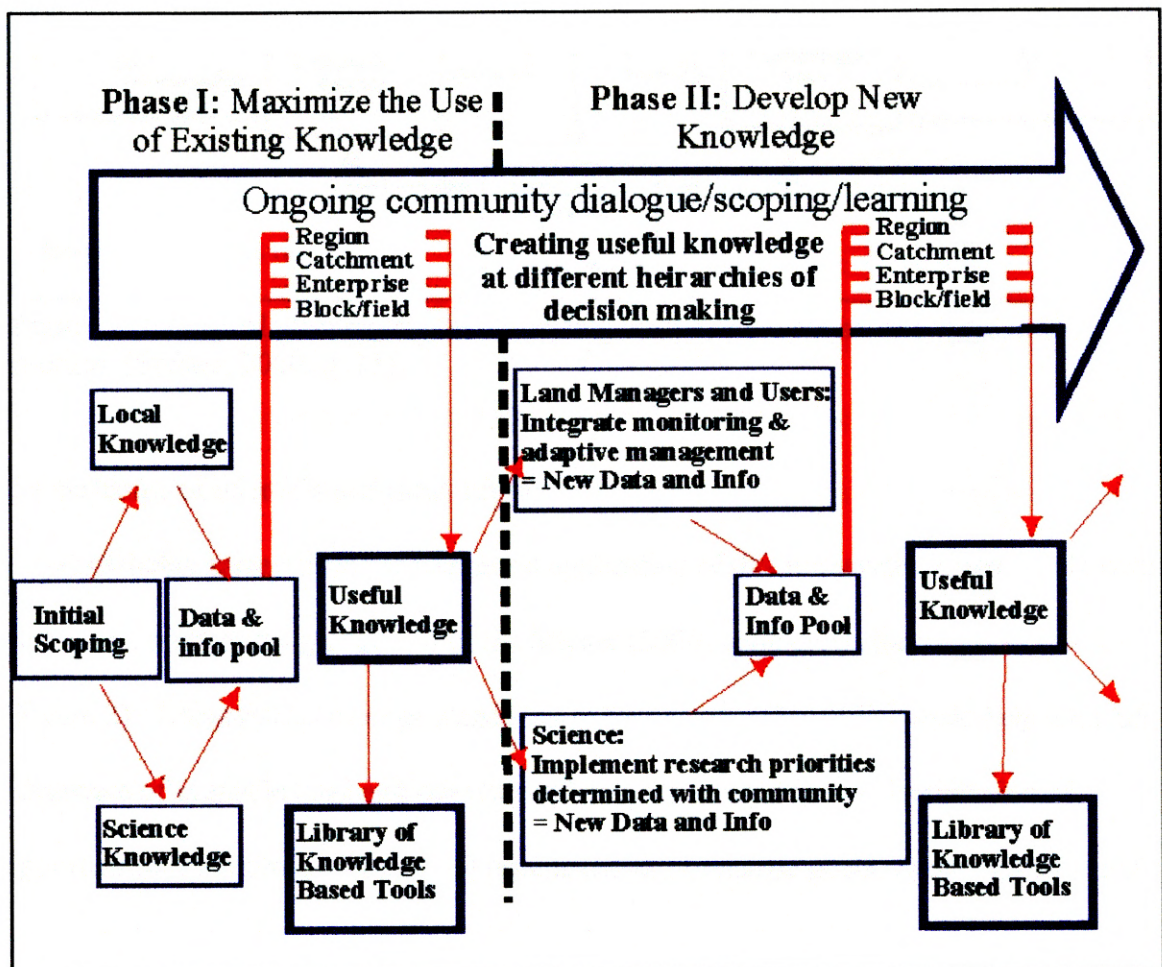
Phase I: Maximize the Use of Existing Knowledge

Phase II: Develop New Knowledge

Ongoing community dialogue/scoping/learning

Region
Catchment
Enterprise
Block/field

Creating useful knowledge at different heirarchies of decision making

Region
Catchment
Enterprise
Block/field

Local Knowledge

Initial Scoping

Data & info pool

Science Knowledge

Useful Knowledge

Library of Knowledge Based Tools

Land Managers and Users: Integrate monitoring & adaptive management = New Data and Info

Data & Info Pool

Science: Implement research priorities determined with community = New Data and Info

Useful Knowledge

Library of Knowledge Based Tools